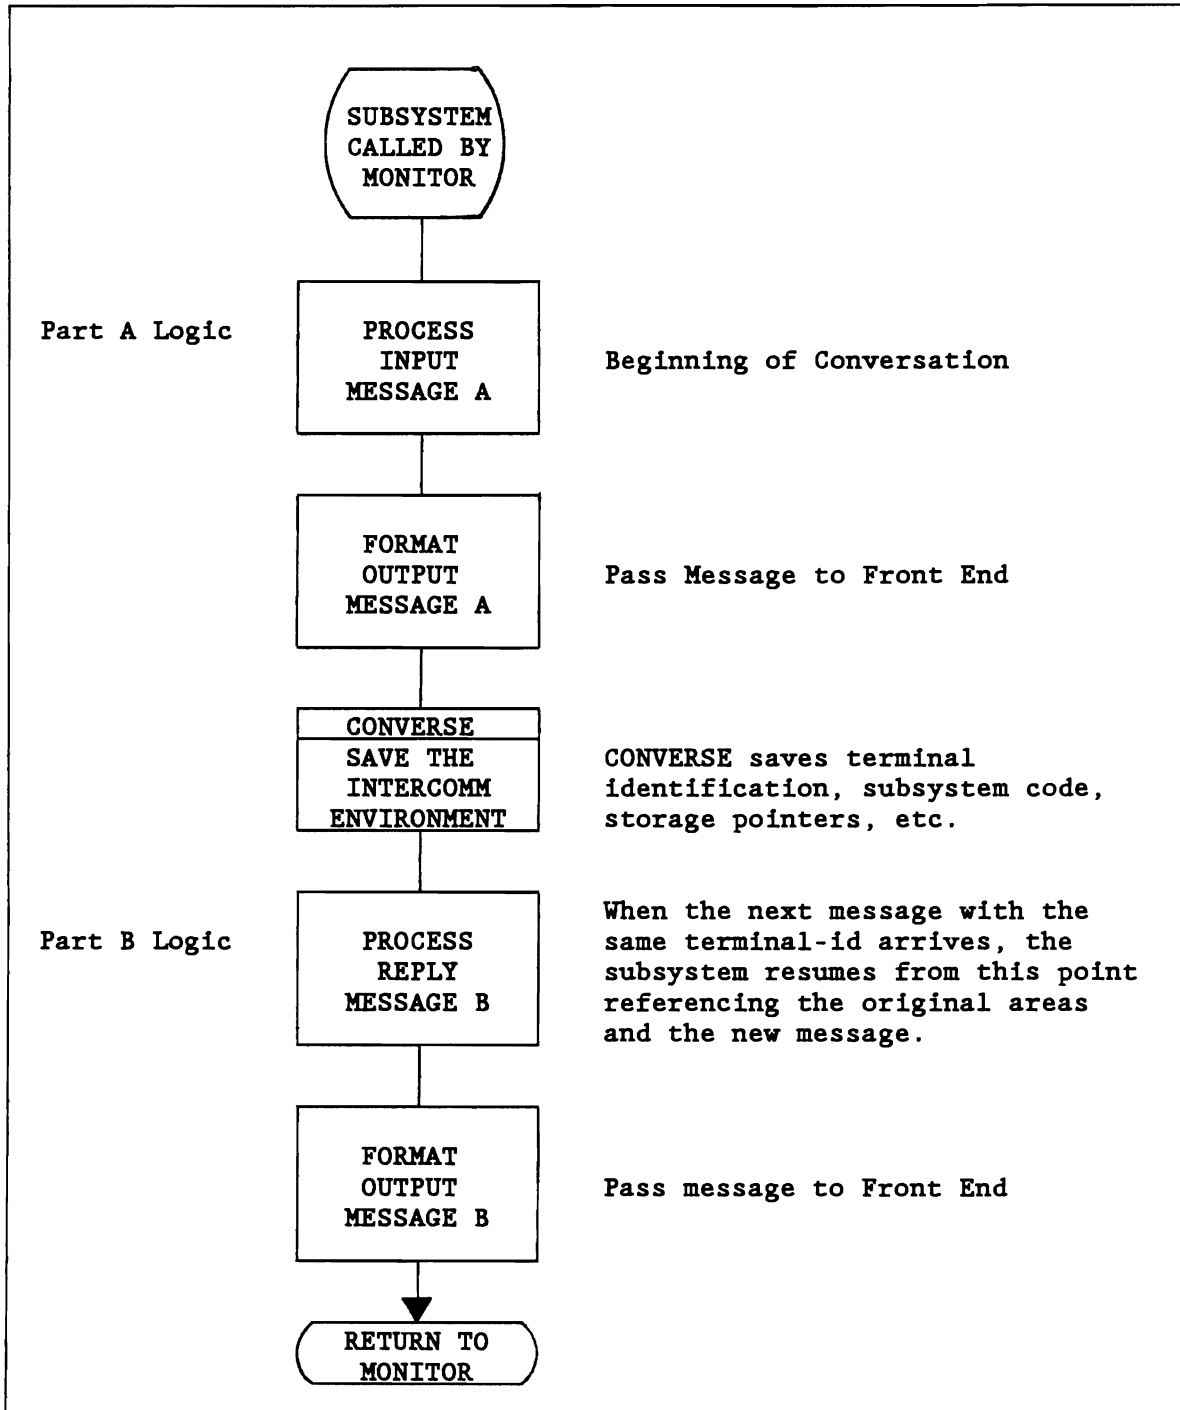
SUBSYSTEM CALLED BY MONITOR

Part A Logic

PROCESS INPUT MESSAGE A

Beginning of Conversation

FORMAT OUTPUT MESSAGE A

Pass Message to Front End

CONVERSE

SAVE THE INTERCOMM ENVIRONMENT

CONVERSE saves terminal identification, subsystem code, storage pointers, etc.

Part B Logic

PROCESS REPLY MESSAGE B

When the next message with the same terminal-id arrives, the subsystem resumes from this point referencing the original areas and the new message.

FORMAT OUTPUT MESSAGE B

Pass message to Front End

RETURN TO MONITOR